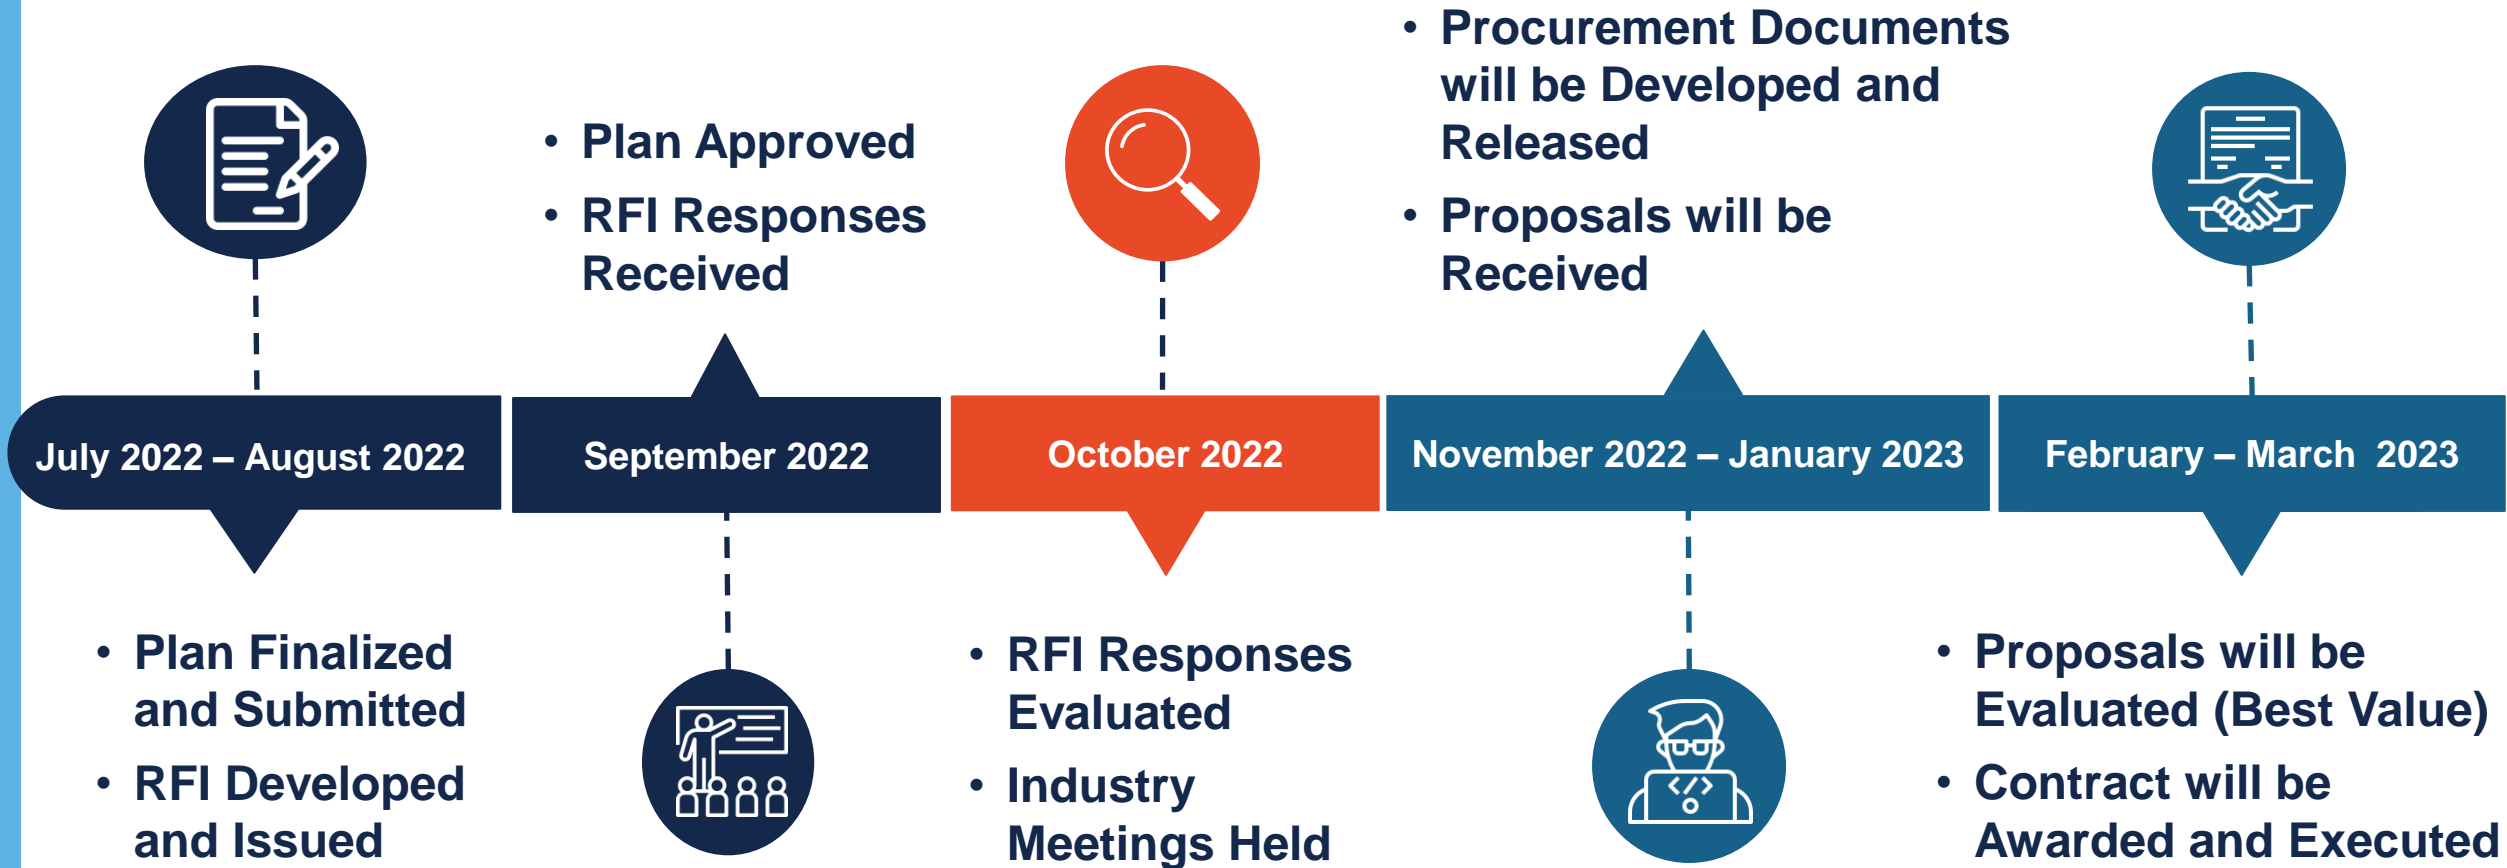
- Plan Approved
- RFI Responses Received

- Procurement Documents will be Developed and Released
- Proposals will be Received

July 2022 – August 2022

September 2022

October 2022

November 2022 – January 2023

February – March 2023

- Plan Finalized and Submitted
- RFI Developed and Issued

- RFI Responses Evaluated
- Industry Meetings Held

- Proposals will be Evaluated (Best Value)
- Contract will be Awarded and Executed